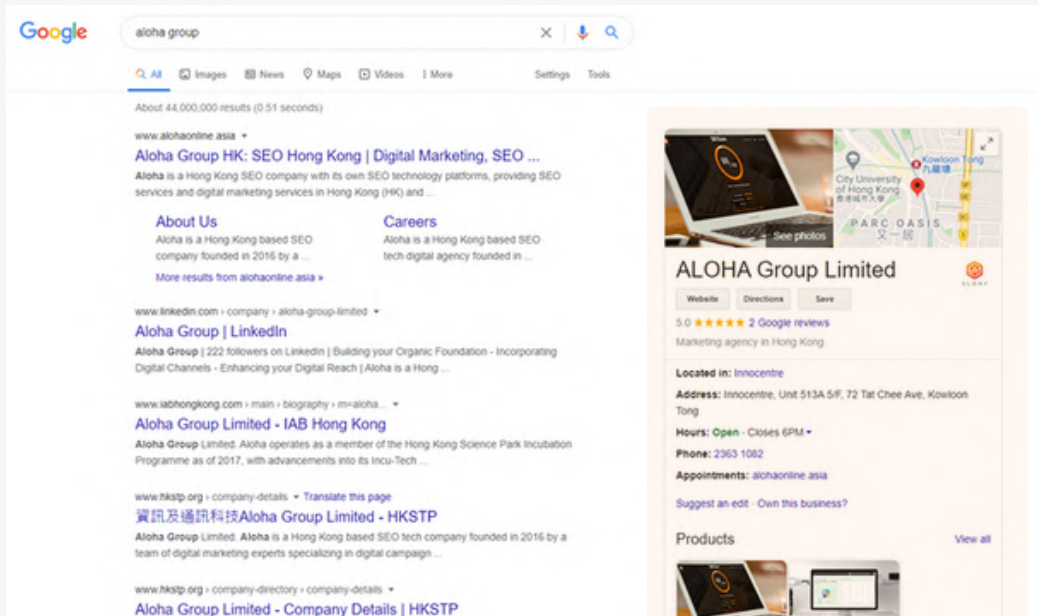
Google

aloha group

All Images News Maps Videos More Settings Tools

About 44,000,000 results (0.51 seconds)

www.alohaonline.asia

Aloha Group HK: SEO Hong Kong | Digital Marketing, SEO ...

Aloha is a Hong Kong SEO company with its own SEO technology platforms, providing SEO services and digital marketing services in Hong Kong (HK) and ...

About Us

Aloha is a Hong Kong based SEO company founded in 2016 by a ...

Careers

Aloha is a Hong Kong based SEO tech digital agency founded in ...

More results from alohaonline.asia »

www.linkedin.com › company › aloha-group-limited

Aloha Group | LinkedIn

Aloha Group | 222 followers on LinkedIn | Building your Organic Foundation - Incorporating Digital Channels - Enhancing your Digital Reach | Aloha is a Hong ...

www.iabhongkong.com › main › biography › m=aloha...

Aloha Group Limited - IAB Hong Kong

Aloha Group Limited. Aloha operates as a member of the Hong Kong Science Park Incubation Programme as of 2017, with advancements into its Incu-Tech ...

www.hkstp.org › company-details Translate this page

資訊及通訊科技Aloha Group Limited - HKSTP

Aloha Group Limited. Aloha is a Hong Kong based SEO tech company founded in 2016 by a team of digital marketing experts specializing in digital campaign ...

www.hkstp.org › company-directory › company-details

Aloha Group Limited - Company Details | HKSTP

See photos

City University of Hong Kong 香港城市大學

Kowloon Tong 九龍塘

PARC OASIS 又一居

ALOHA Group Limited

Website Directions Save

5.0 ★★★★★ 2 Google reviews

Marketing agency in Hong Kong

Located in: Innocentre

Address: Innocentre, Unit 513A 5/F, 72 Tat Chee Ave, Kowloon Tong

Hours: Open · Closes 6PM

Phone: 2363 1082

Appointments: alohaonline.asia

Suggest an edit · Own this business?

Products

View all